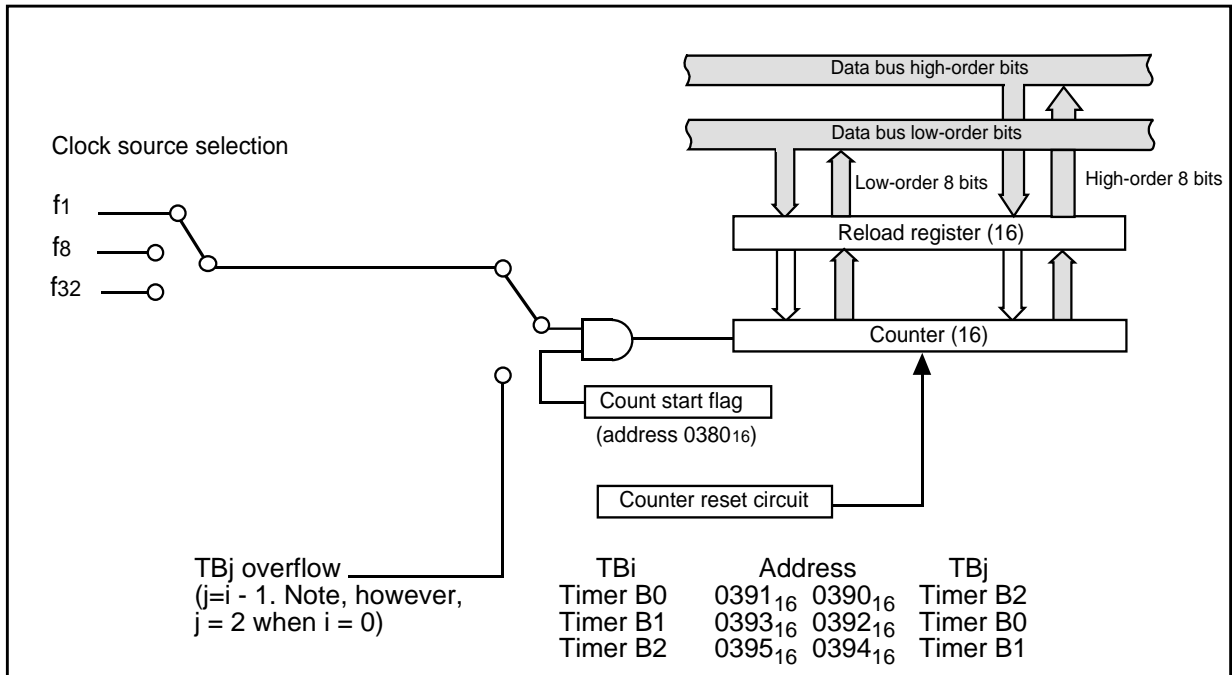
Data bus high-order bits

Data bus low-order bits

Clock source selection

Low-order 8 bits

High-order 8 bits

f1

f8

f32

Reload register (16)

Counter (16)

Count start flag

(address $0380_{16}$)

Counter reset circuit

TBj overflow
(j=i - 1. Note, however, j = 2 when i = 0)

| TBi | Address | TBj |
|---|---|---|
| Timer B0 | $0391_{16}$ $0390_{16}$ | Timer B2 |
| Timer B1 | $0393_{16}$ $0392_{16}$ | Timer B0 |
| Timer B2 | $0395_{16}$ $0394_{16}$ | Timer B1 |